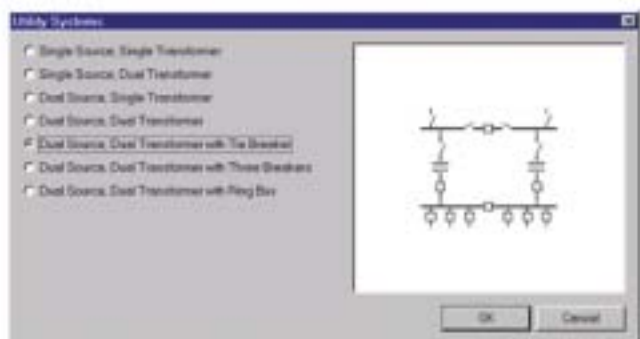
Utility Systems

Single Source, Single Transformer
Single Source, Dual Transformer
Dual Source, Single Transformer
Dual Source, Dual Transformer
Dual Source, Dual Transformer with Tie Breaker
Dual Source, Dual Transformer with Three Breakers
Dual Source, Dual Transformer with Ring Bus

OK
Cancel